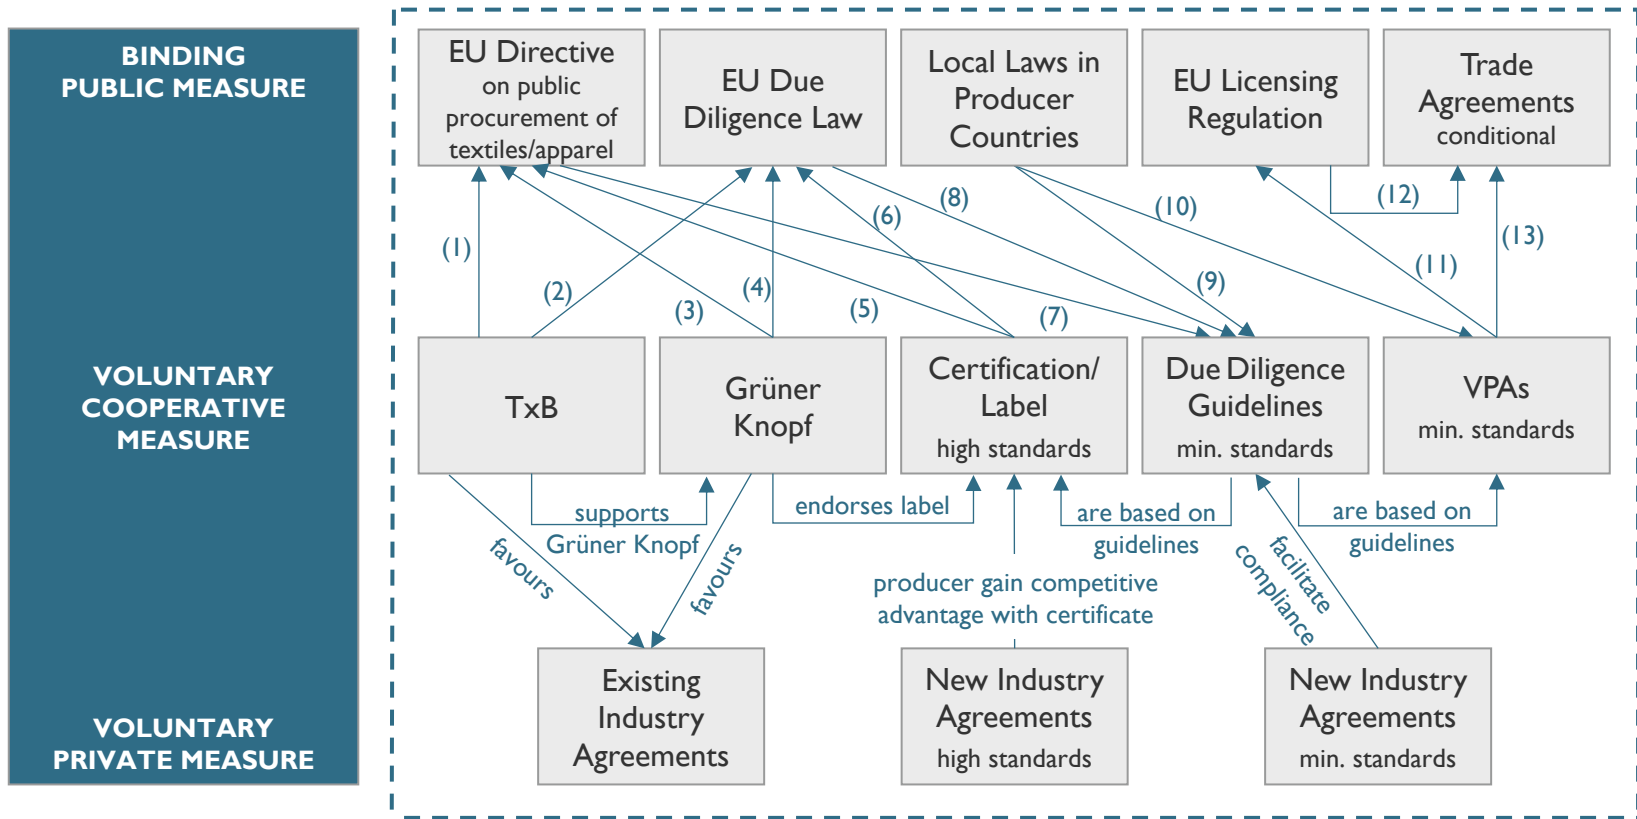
BINDING PUBLIC MEASURE

VOLUNTARY COOPERATIVE MEASURE

VOLUNTARY PRIVATE MEASURE

EU Directive on public procurement of textiles/apparel

EU Due Diligence Law

Local Laws in Producer Countries

EU Licensing Regulation

Trade Agreements conditional

(1)

(2)

(3)

(4)

(5)

(6)

(7)

(8)

(9)

(10)

(11)

(12)

(13)

TxB

Grüner Knopf

Certification/ Label high standards

Due Diligence Guidelines min. standards

VPAs min. standards

supports Grüner Knopf

endorses label

are based on guidelines

are based on guidelines

favours

favours

producer gain competitive advantage with certificate

facilitate compliance

Existing Industry Agreements

New Industry Agreements high standards

New Industry Agreements min. standards